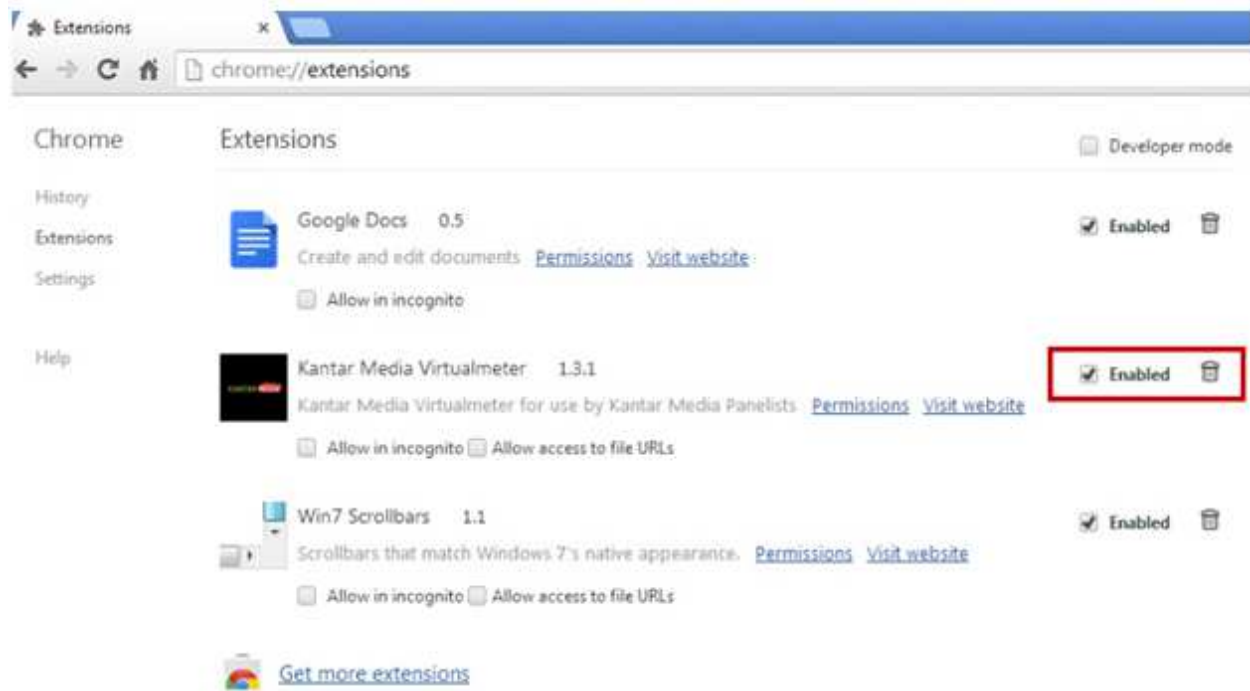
Extensions ×

chrome://extensions

Chrome

History
Extensions
Settings

Help

Extensions

Developer mode

Google Docs 0.5
Create and edit documents Permissions Visit website
Allow in incognito
Enabled

Kantar Media Virtualmeter 1.3.1
Kantar Media Virtualmeter for use by Kantar Media Panelists Permissions Visit website
Allow in incognito Allow access to file URLs
Enabled

Win7 Scrollbars 1.1
Scrollbars that match Windows 7's native appearance. Permissions Visit website
Allow in incognito Allow access to file URLs
Enabled

Get more extensions